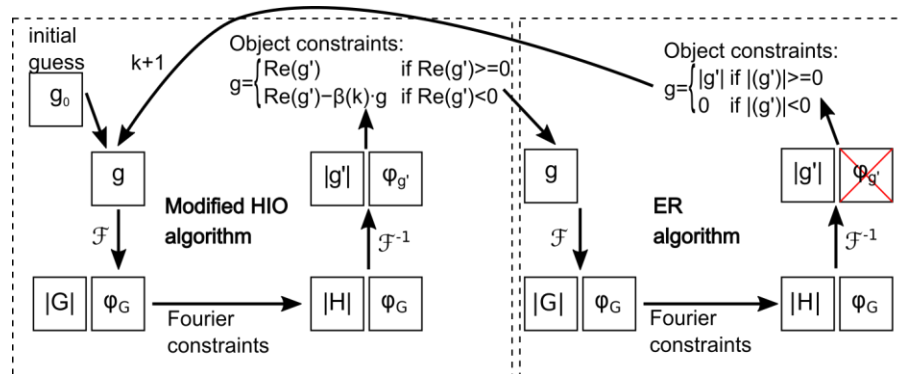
initial guess

k+1

$g_0$

Object constraints:

$g=\begin{cases} Re(g') & \text{if } Re(g')>=0 \\ Re(g')-\beta(k)\cdot g & \text{if } Re(g')<0 \end{cases}$

g

$\mathcal{F}$

Modified HIO algorithm

|g'| $\varphi_{g'}$

$\mathcal{F}^{-1}$

|G| $\varphi_G$

Fourier constraints

|H| $\varphi_G$

g

$\mathcal{F}$

|G| $\varphi_G$

Fourier constraints

ER algorithm

Object constraints:

$g=\begin{cases} |g'| & \text{if } |(g')|>=0 \\ 0 & \text{if } |(g')|<0 \end{cases}$

|g'| $\varphi_{g'}$

$\mathcal{F}^{-1}$

|H| $\varphi_G$